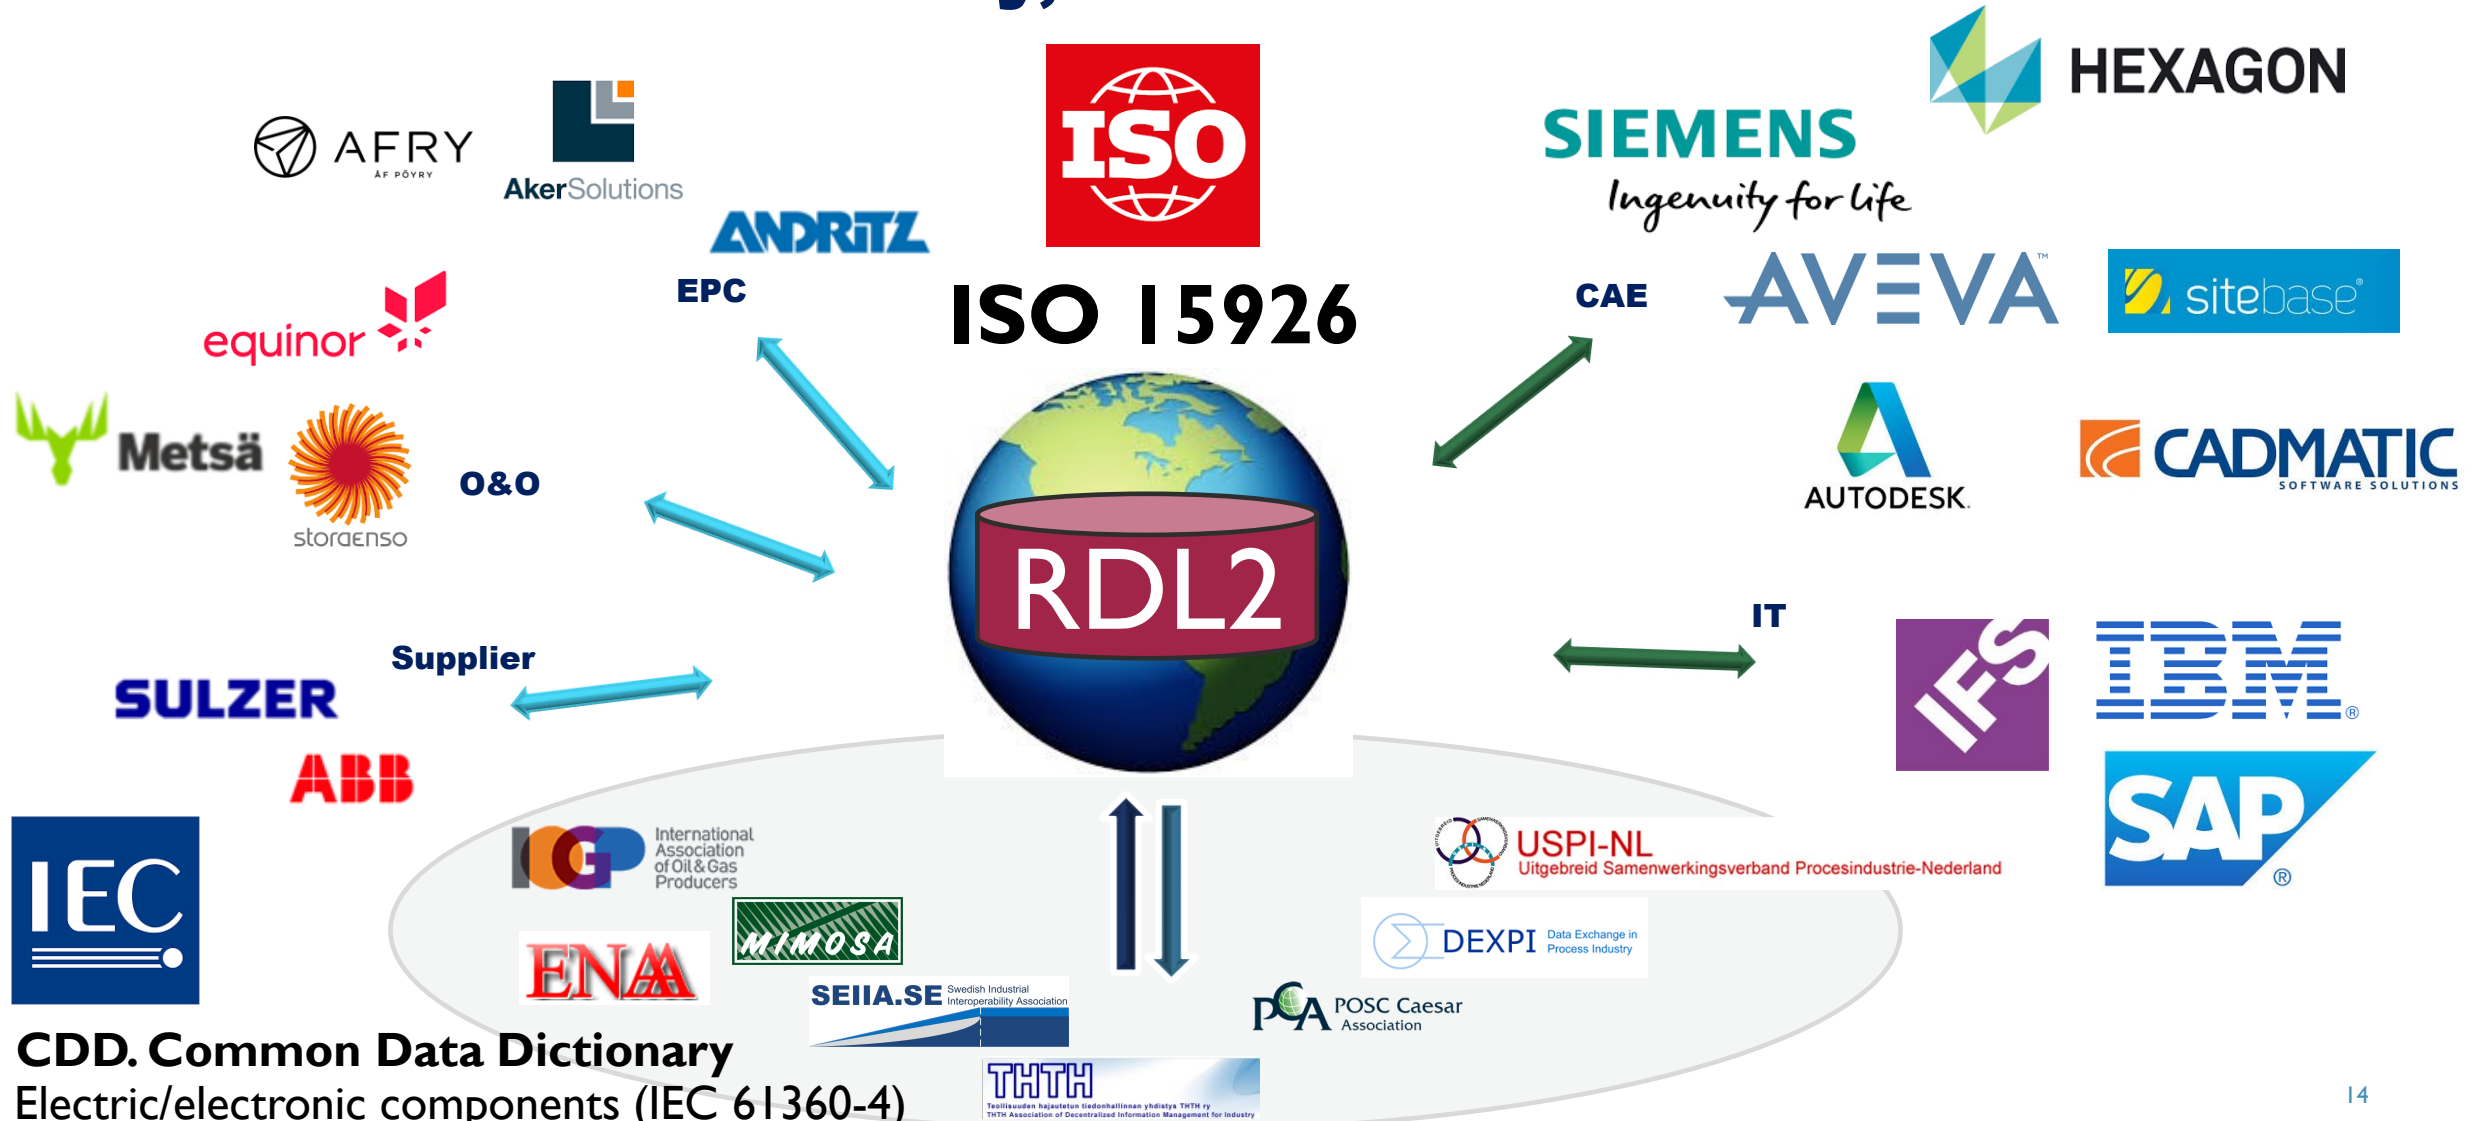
AFRY
ÅF PÖYRY

AkerSolutions

ANDRITZ

ISO

ISO 15926

SIEMENS
Ingenuity for life

HEXAGON

EPC

CAE

AVEVA™

sitebase®

equinor

Metsä

storaenso

O&O

RDL2

AUTODESK.

CADMATIC
SOFTWARE SOLUTIONS

IT

Supplier

SULZER

ABB

IFS

IBM®

SAP®

IEC

IOGP International Association of Oil & Gas Producers

MIMOSA

ENA

SEIIA.SE Swedish Industrial Interoperability Association

USPI-NL
Uitgebreid Samenwerkingsverband Procesindustrie-Nederland

DEXPI Data Exchange in Process Industry

PCA POSC Caesar Association

THTH
Teollisuuden hajautetun tiedonhallinnan yhdistys THTH ry
THTH Association of Decentralized Information Management for Industry

CDD. Common Data Dictionary
Electric/electronic components (IEC 61360-4)

14